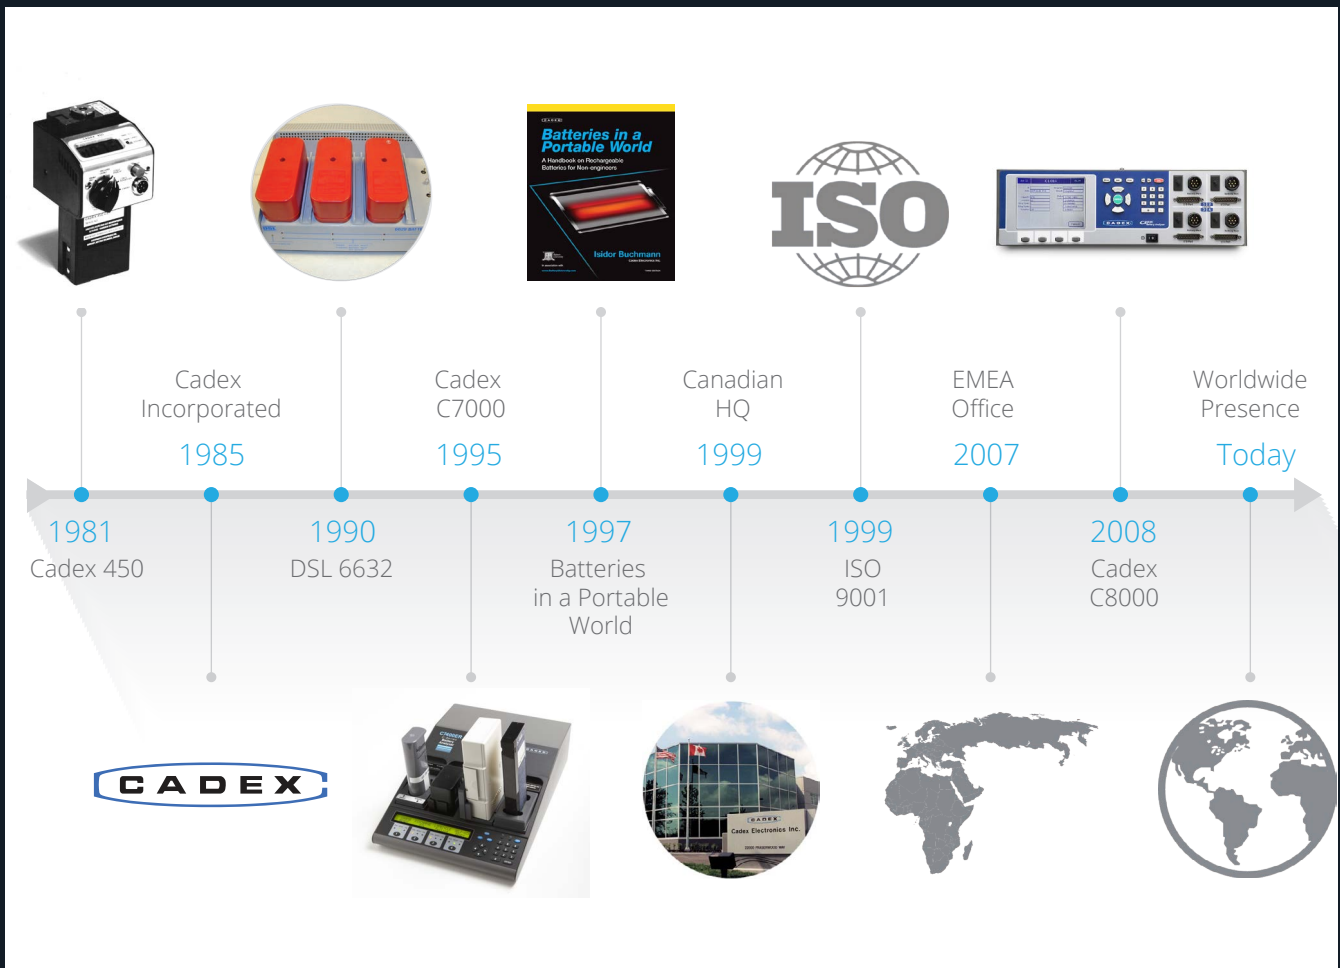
CADEX
Batteries in a Portable World
A Handbook on Rechargeable Batteries for Non-engineers
Isidor Buchmann

ISO

Cadex Incorporated
1985

Cadex C7000
1995

Canadian HQ
1999

EMEA Office
2007

Worldwide Presence
Today

1981
Cadex 450

1990
DSL 6632

1997
Batteries in a Portable World

1999
ISO 9001

2008
Cadex C8000

CADEX

CADEX
Cadex Electronics Inc.